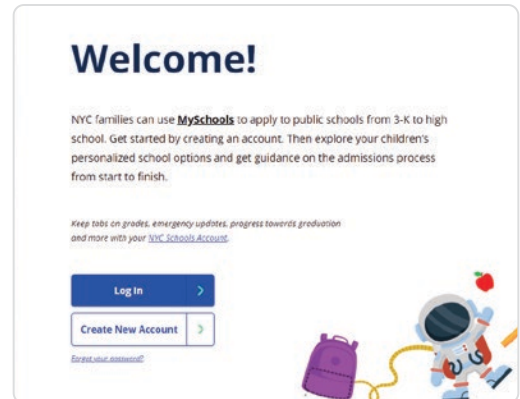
Welcome!

NYC families can use MySchools to apply to public schools from 3-K to high school. Get started by creating an account. Then explore your children's personalized school options and get guidance on the admissions process from start to finish.

Keep tabs on grades, emergency updates, progress towards graduation and more with your NYC Schools Account.

Log In

Create New Account

Forgot your password?